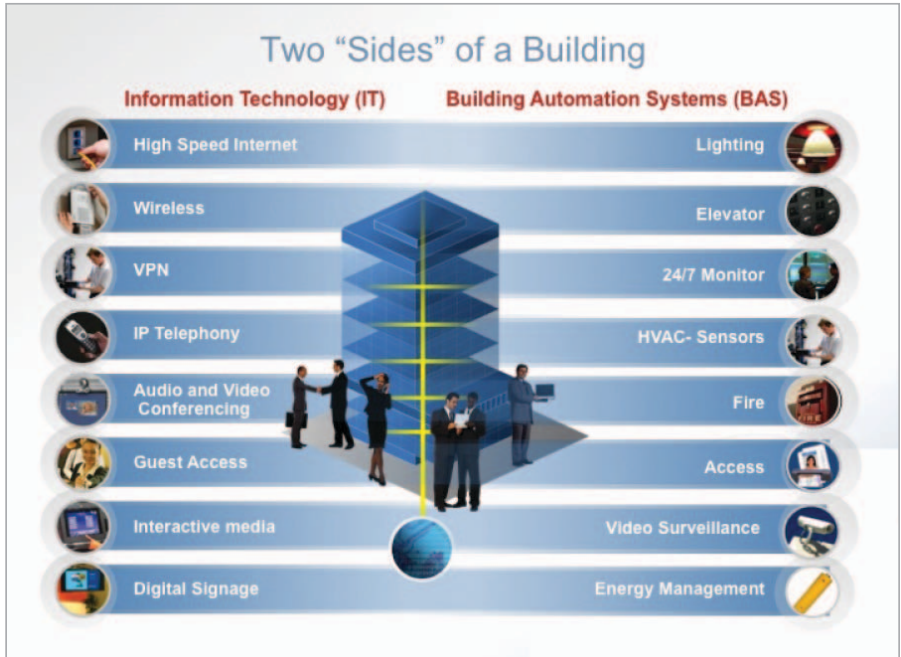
Two “Sides” of a Building

Information Technology (IT)

Building Automation Systems (BAS)

High Speed Internet

Wireless

VPN

IP Telephony

Audio and Video Conferencing

Guest Access

Interactive media

Digital Signage

Lighting

Elevator

24/7 Monitor

HVAC- Sensors

Fire

Access

Video Surveillance

Energy Management